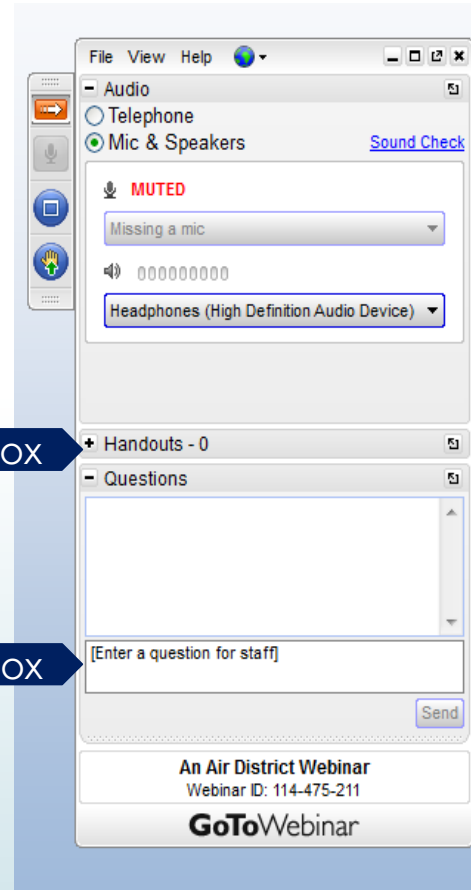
File View Help

Audio

Telephone

Mic & Speakers

Sound Check

MUTED

Missing a mic

Headphones (High Definition Audio Device)

OX

Handouts - 0

Questions

OX

[Enter a question for staff]

Send

An Air District Webinar

Webinar ID: 114-475-211

GoToWebinar